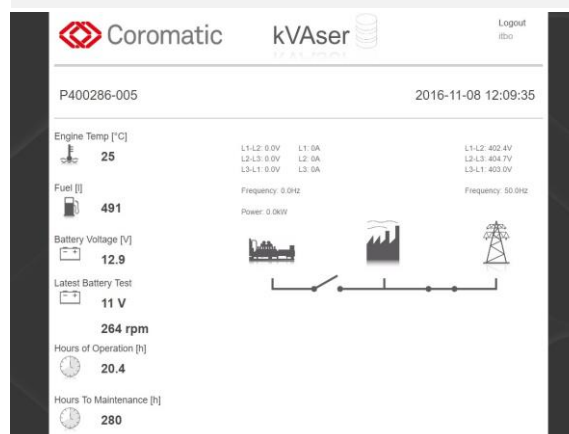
Coromatic kVAser

Logout
itbo

P400286-005

2016-11-08 12:09:35

Engine Temp [°C]
25

Fuel [l]
491

Battery Voltage [V]
12.9

Latest Battery Test
11 V
264 rpm

Hours of Operation [h]
20.4

Hours To Maintenance [h]
280

L1-L2: 0.0V L1: 0A
L2-L3: 0.0V L2: 0A
L3-L1: 0.0V L3: 0A

Frequency: 0.0Hz

Power: 0.0kW

L1-L2: 402.4V
L2-L3: 404.7V
L3-L1: 403.0V

Frequency: 50.0Hz